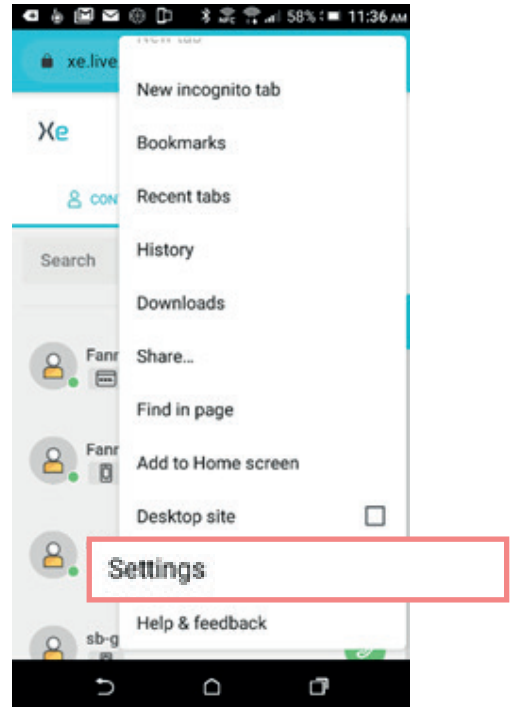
58% 11:36 AM

xe.live

Xe

CON

Search

Fanr

Fanr

sb-g

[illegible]

New incognito tab

Bookmarks

Recent tabs

History

Downloads

Share...

Find in page

Add to Home screen

Desktop site

Settings

Help & feedback